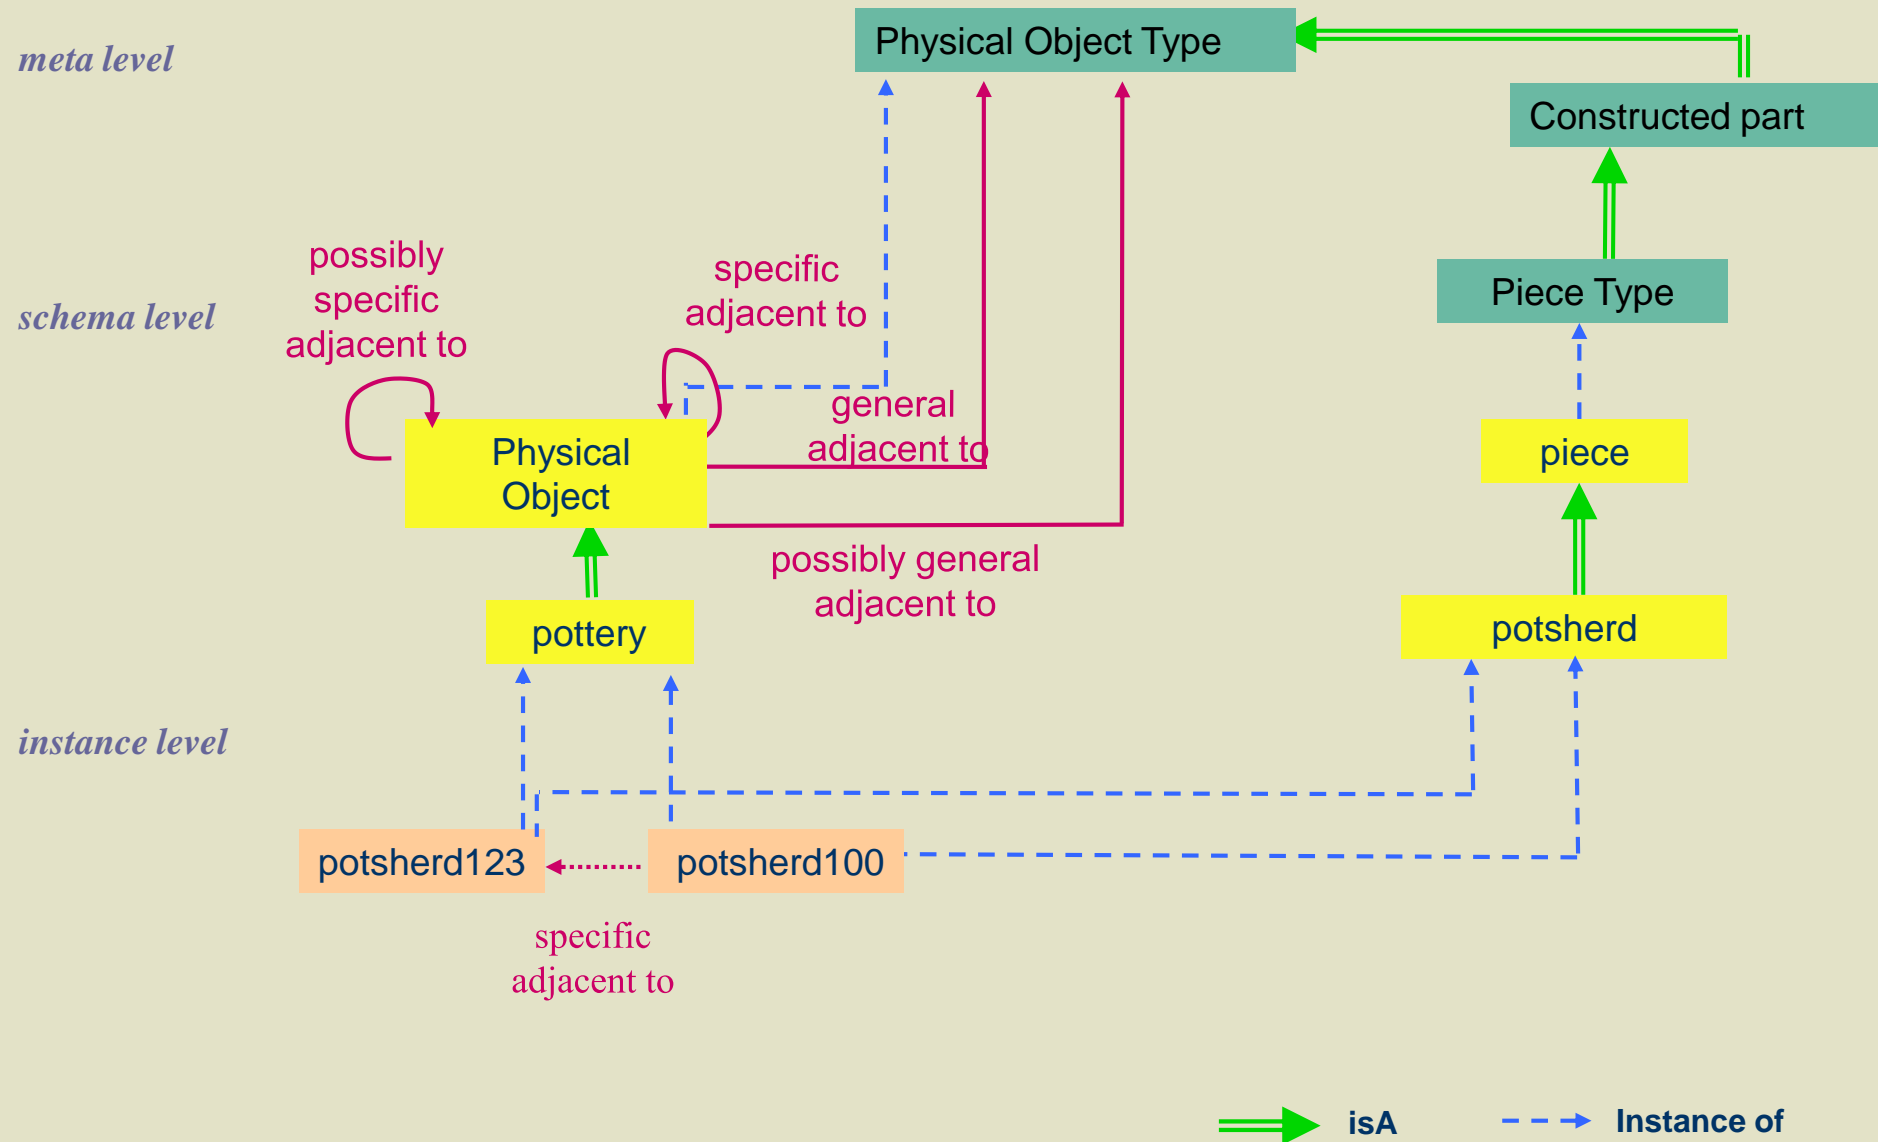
meta level

Physical Object Type

Constructed part

schema level

possibly specific adjacent to

specific adjacent to

general adjacent to

Physical Object

Piece Type

piece

possibly general adjacent to

pottery

potsherd

instance level

potsherd123

potsherd100

specific adjacent to

isA

Instance of